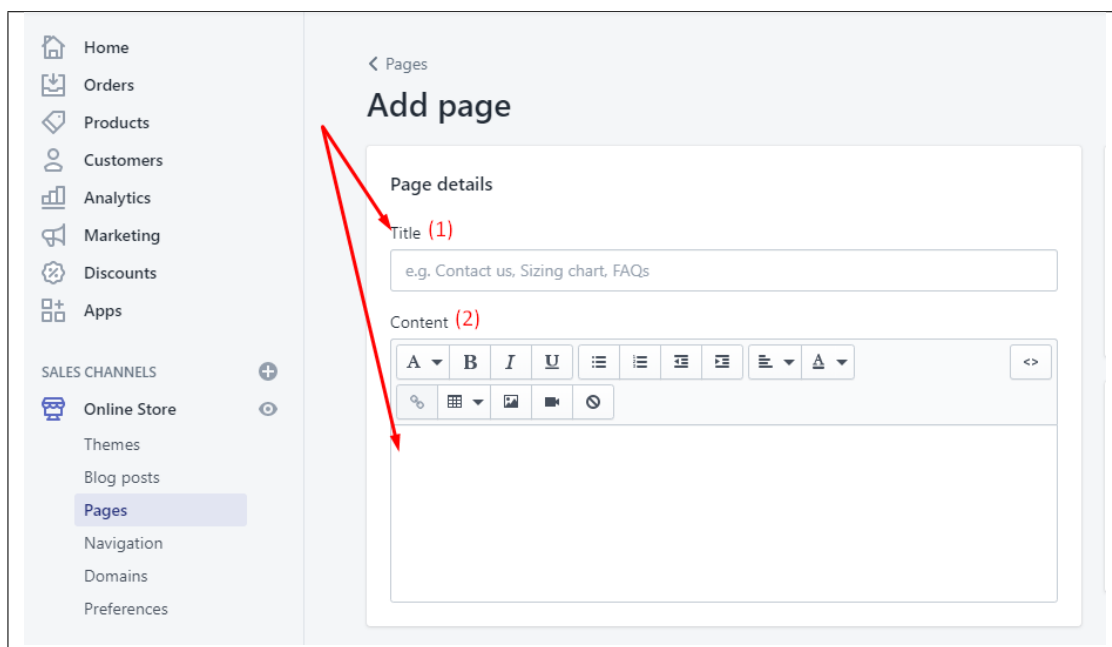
Home
Orders
Products
Customers
Analytics
Marketing
Discounts
Apps

SALES CHANNELS

Online Store
Themes
Blog posts
Pages
Navigation
Domains
Preferences

< Pages

Add page

Page details

Title (1)

e.g. Contact us, Sizing chart, FAQs

Content (2)

A B I U A <>